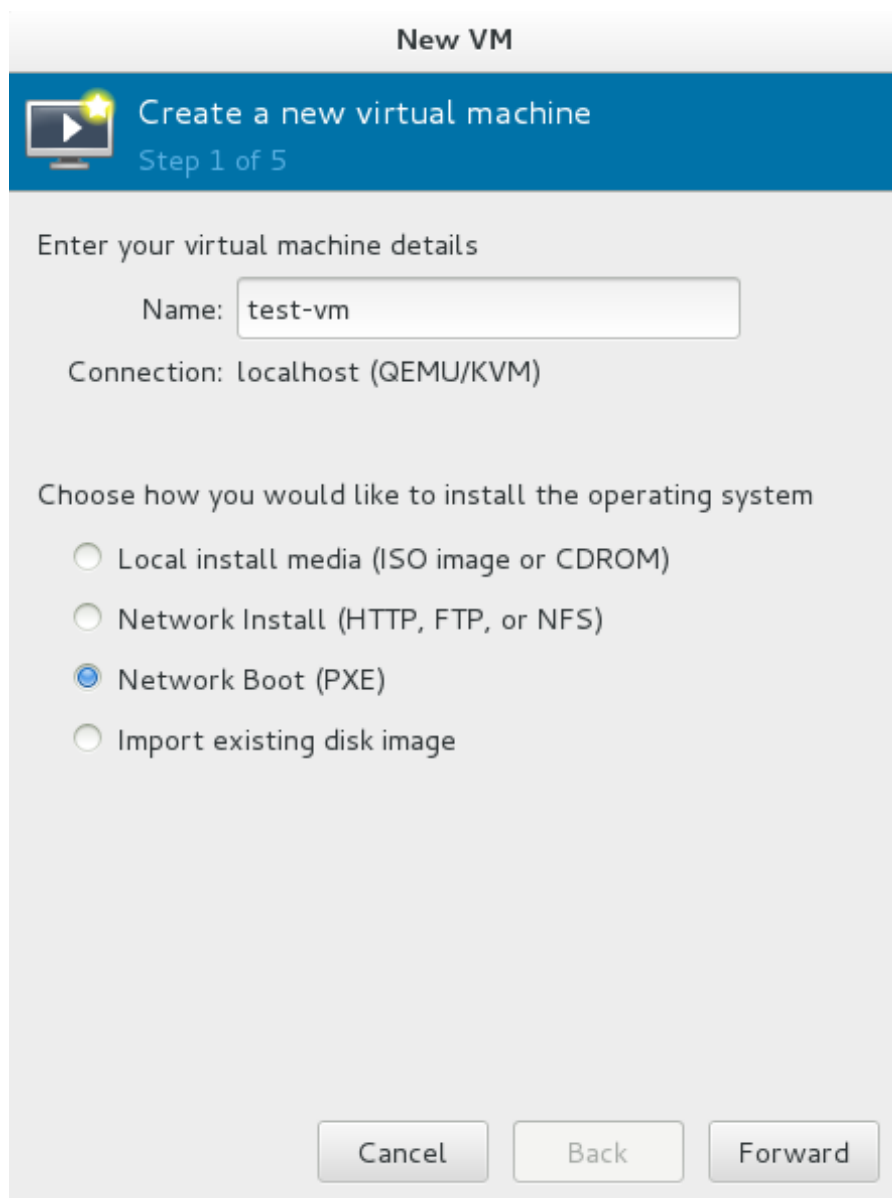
New VM

Create a new virtual machine
Step 1 of 5

Enter your virtual machine details

Name: test-vm

Connection: localhost (QEMU/KVM)

Choose how you would like to install the operating system

Local install media (ISO image or CDROM)

Network Install (HTTP, FTP, or NFS)

Network Boot (PXE)

Import existing disk image

Cancel Back Forward